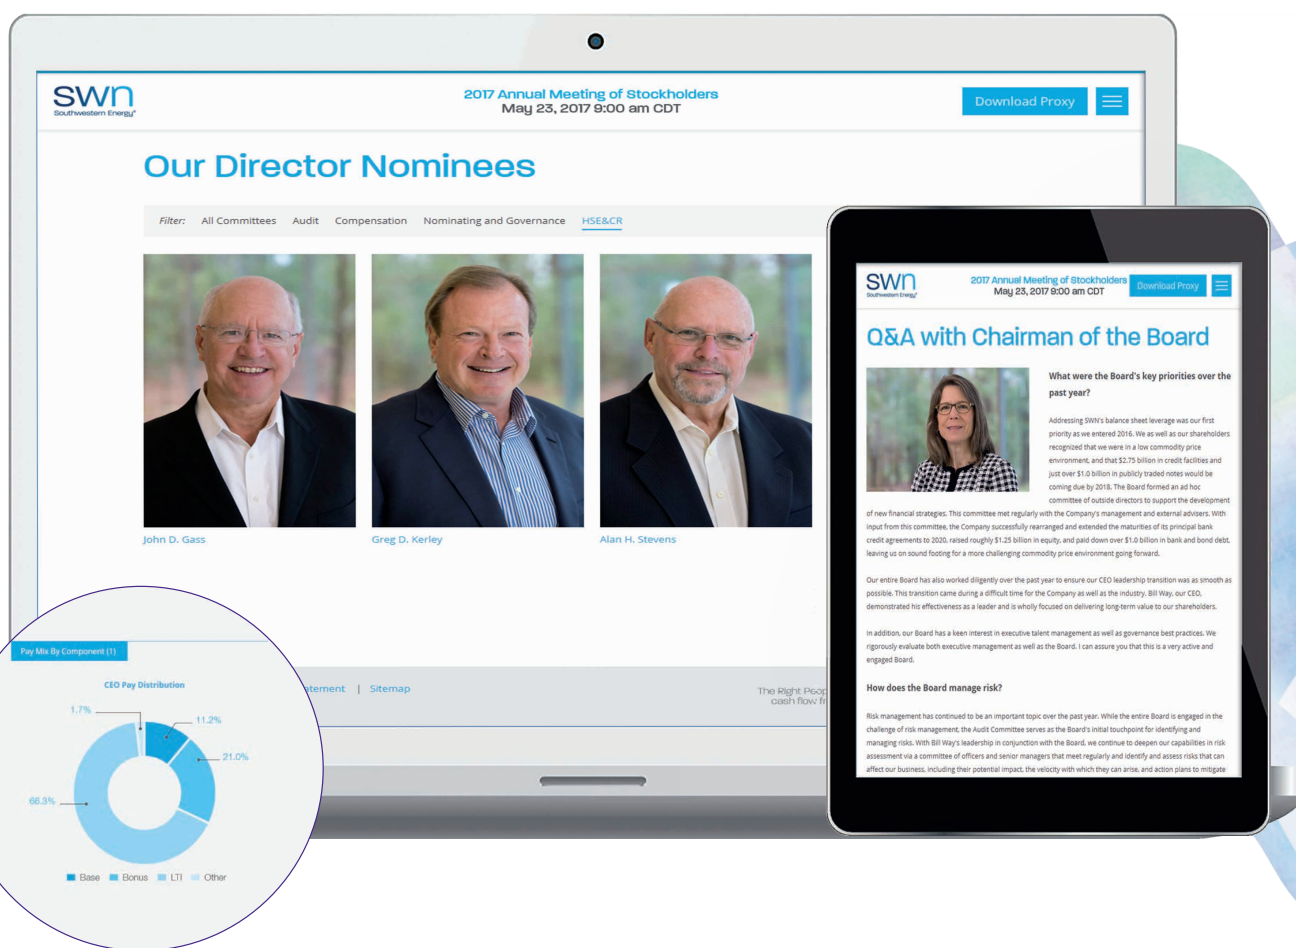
swn
Southwestern Energy

2017 Annual Meeting of Stockholders
May 23, 2017 9:00 am CDT

Download Proxy

Our Director Nominees

Filter: All Committees Audit Compensation Nominating and Governance HSE&CR

John D. Gass

Greg D. Kerley

Alan H. Stevens

Pay Mix By Component (1)

CEO Pay Distribution

1.7%

11.2%

21.0%

66.3%

Base Bonus LTI Other

tement | Sitemap

The Right Peop
cash flow fr

swn
Southwestern Energy

2017 Annual Meeting of Stockholders
May 23, 2017 9:00 am CDT

Download Proxy

Q&A with Chairman of the Board

What were the Board's key priorities over the past year?

Addressing SWN's balance sheet leverage was our first priority as we entered 2016. We as well as our shareholders recognized that we were in a low commodity price environment, and that $2.75 billion in credit facilities and just over $1.0 billion in publicly traded notes would be coming due by 2018. The Board formed an ad hoc committee of outside directors to support the development of new financial strategies. This committee met regularly with the Company's management and external advisers. With input from this committee, the Company successfully rearranged and extended the maturities of its principal bank credit agreements to 2020, raised roughly $1.25 billion in equity, and paid down over $1.0 billion in bank and bond debt, leaving us on sound footing for a more challenging commodity price environment going forward.

Our entire Board has also worked diligently over the past year to ensure our CEO leadership transition was as smooth as possible. This transition came during a difficult time for the Company as well as the industry. Bill Way, our CEO, demonstrated his effectiveness as a leader and is wholly focused on delivering long-term value to our shareholders.

In addition, our Board has a keen interest in executive talent management as well as governance best practices. We rigorously evaluate both executive management as well as the Board. I can assure you that this is a very active and engaged Board.

How does the Board manage risk?

Risk management has continued to be an important topic over the past year. While the entire Board is engaged in the challenge of risk management, the Audit Committee serves as the Board's initial touchpoint for identifying and managing risks. With Bill Way's leadership in conjunction with the Board, we continue to deepen our capabilities in risk assessment via a committee of officers and senior managers that meet regularly and identify and assess risks that can affect our business, including their potential impact, the velocity with which they can arise, and action plans to mitigate